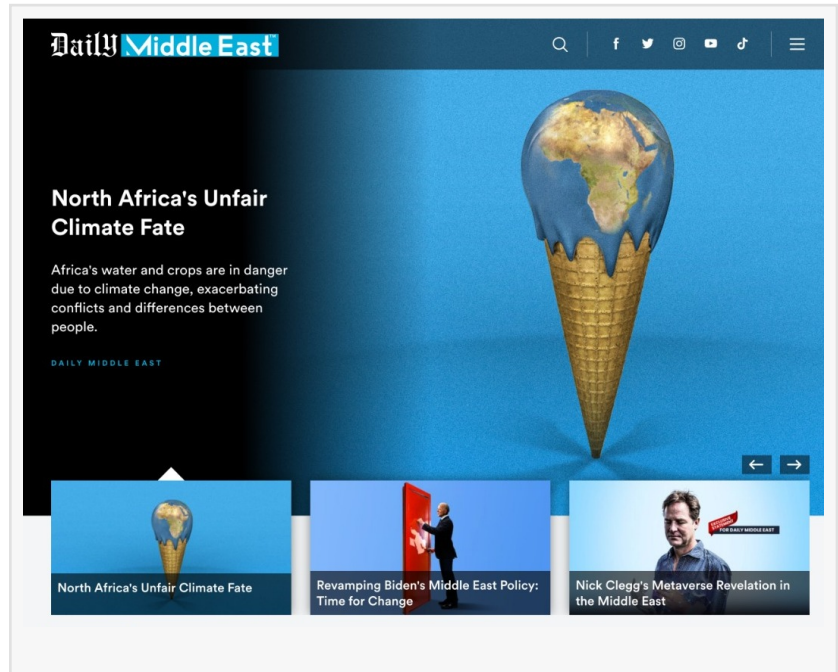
Daily Middle East

North Africa's Unfair Climate Fate

Africa's water and crops are in danger due to climate change, exacerbating conflicts and differences between people.

DAILY MIDDLE EAST

North Africa's Unfair Climate Fate

Revamping Biden's Middle East Policy: Time for Change

FOR DAILY MIDDLE EAST

Nick Clegg's Metaverse Revelation in the Middle East